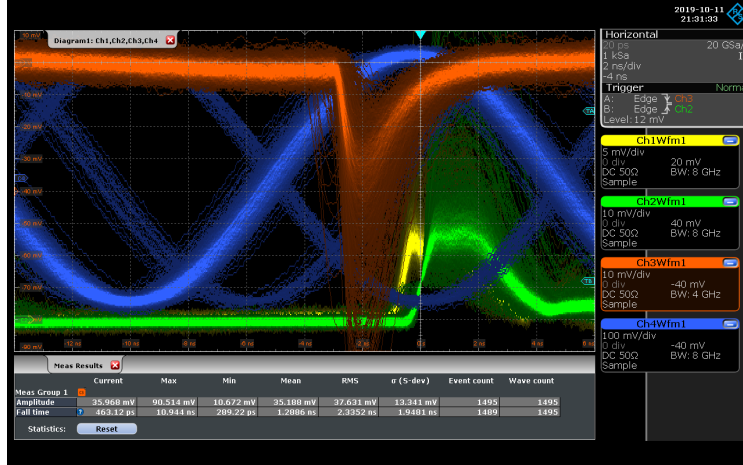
2019-10-11
21:31:33

Diagram1: Ch1,Ch2,Ch3,Ch4

10 mV
-10 mV
-20 mV
-30 mV
-40 mV
-50 mV
-60 mV
-70 mV
-80 mV

-10 ns
-8 ns
-6 ns
-4 ns
-2 ns
0 s
2 ns
4 ns
6 ns

Horizontal
20 ps
20 GSa/
1 kSa
2 ns/div
-4 ns

Trigger
Norma
A: Edge Ch3
B: Edge Ch2
Level: 12 mV

Ch1Wfm1
5 mV/div
0 div
20 mV
DC 50Ω
BW: 8 GHz
Sample

Ch2Wfm1
10 mV/div
0 div
40 mV
DC 50Ω
BW: 8 GHz
Sample

Ch3Wfm1
10 mV/div
0 div
-40 mV
DC 50Ω
BW: 4 GHz
Sample

Ch4Wfm1
100 mV/div
0 div
-40 mV
DC 50Ω
BW: 8 GHz
Sample

Meas Results

| | Current | Max | Min | Mean | RMS | σ (S-dev) | Event count | Wave count |
|---|---|---|---|---|---|---|---|---|
| Meas Group 1 | | | | | | | | |
| Amplitude | 35.968 mV | 90.514 mV | 10.672 mV | 35.188 mV | 37.631 mV | 13.341 mV | 1495 | 1495 |
| Fall time | 463.12 ps | 10.944 ns | 209.22 ps | 1.2886 ns | 2.3352 ns | 1.9481 ns | 1489 | 1495 |

Statistics: Reset